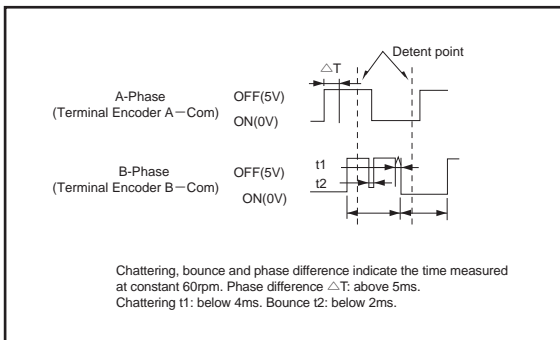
Detent point

△T

A-Phase
(Terminal Encoder A－Com)

OFF(5V)

ON(0V)

B-Phase
(Terminal Encoder B－Com)

OFF(5V)

ON(0V)

t1

t2

Chattering, bounce and phase difference indicate the time measured at constant 60rpm. Phase difference △T: above 5ms.
Chattering t1: below 4ms. Bounce t2: below 2ms.